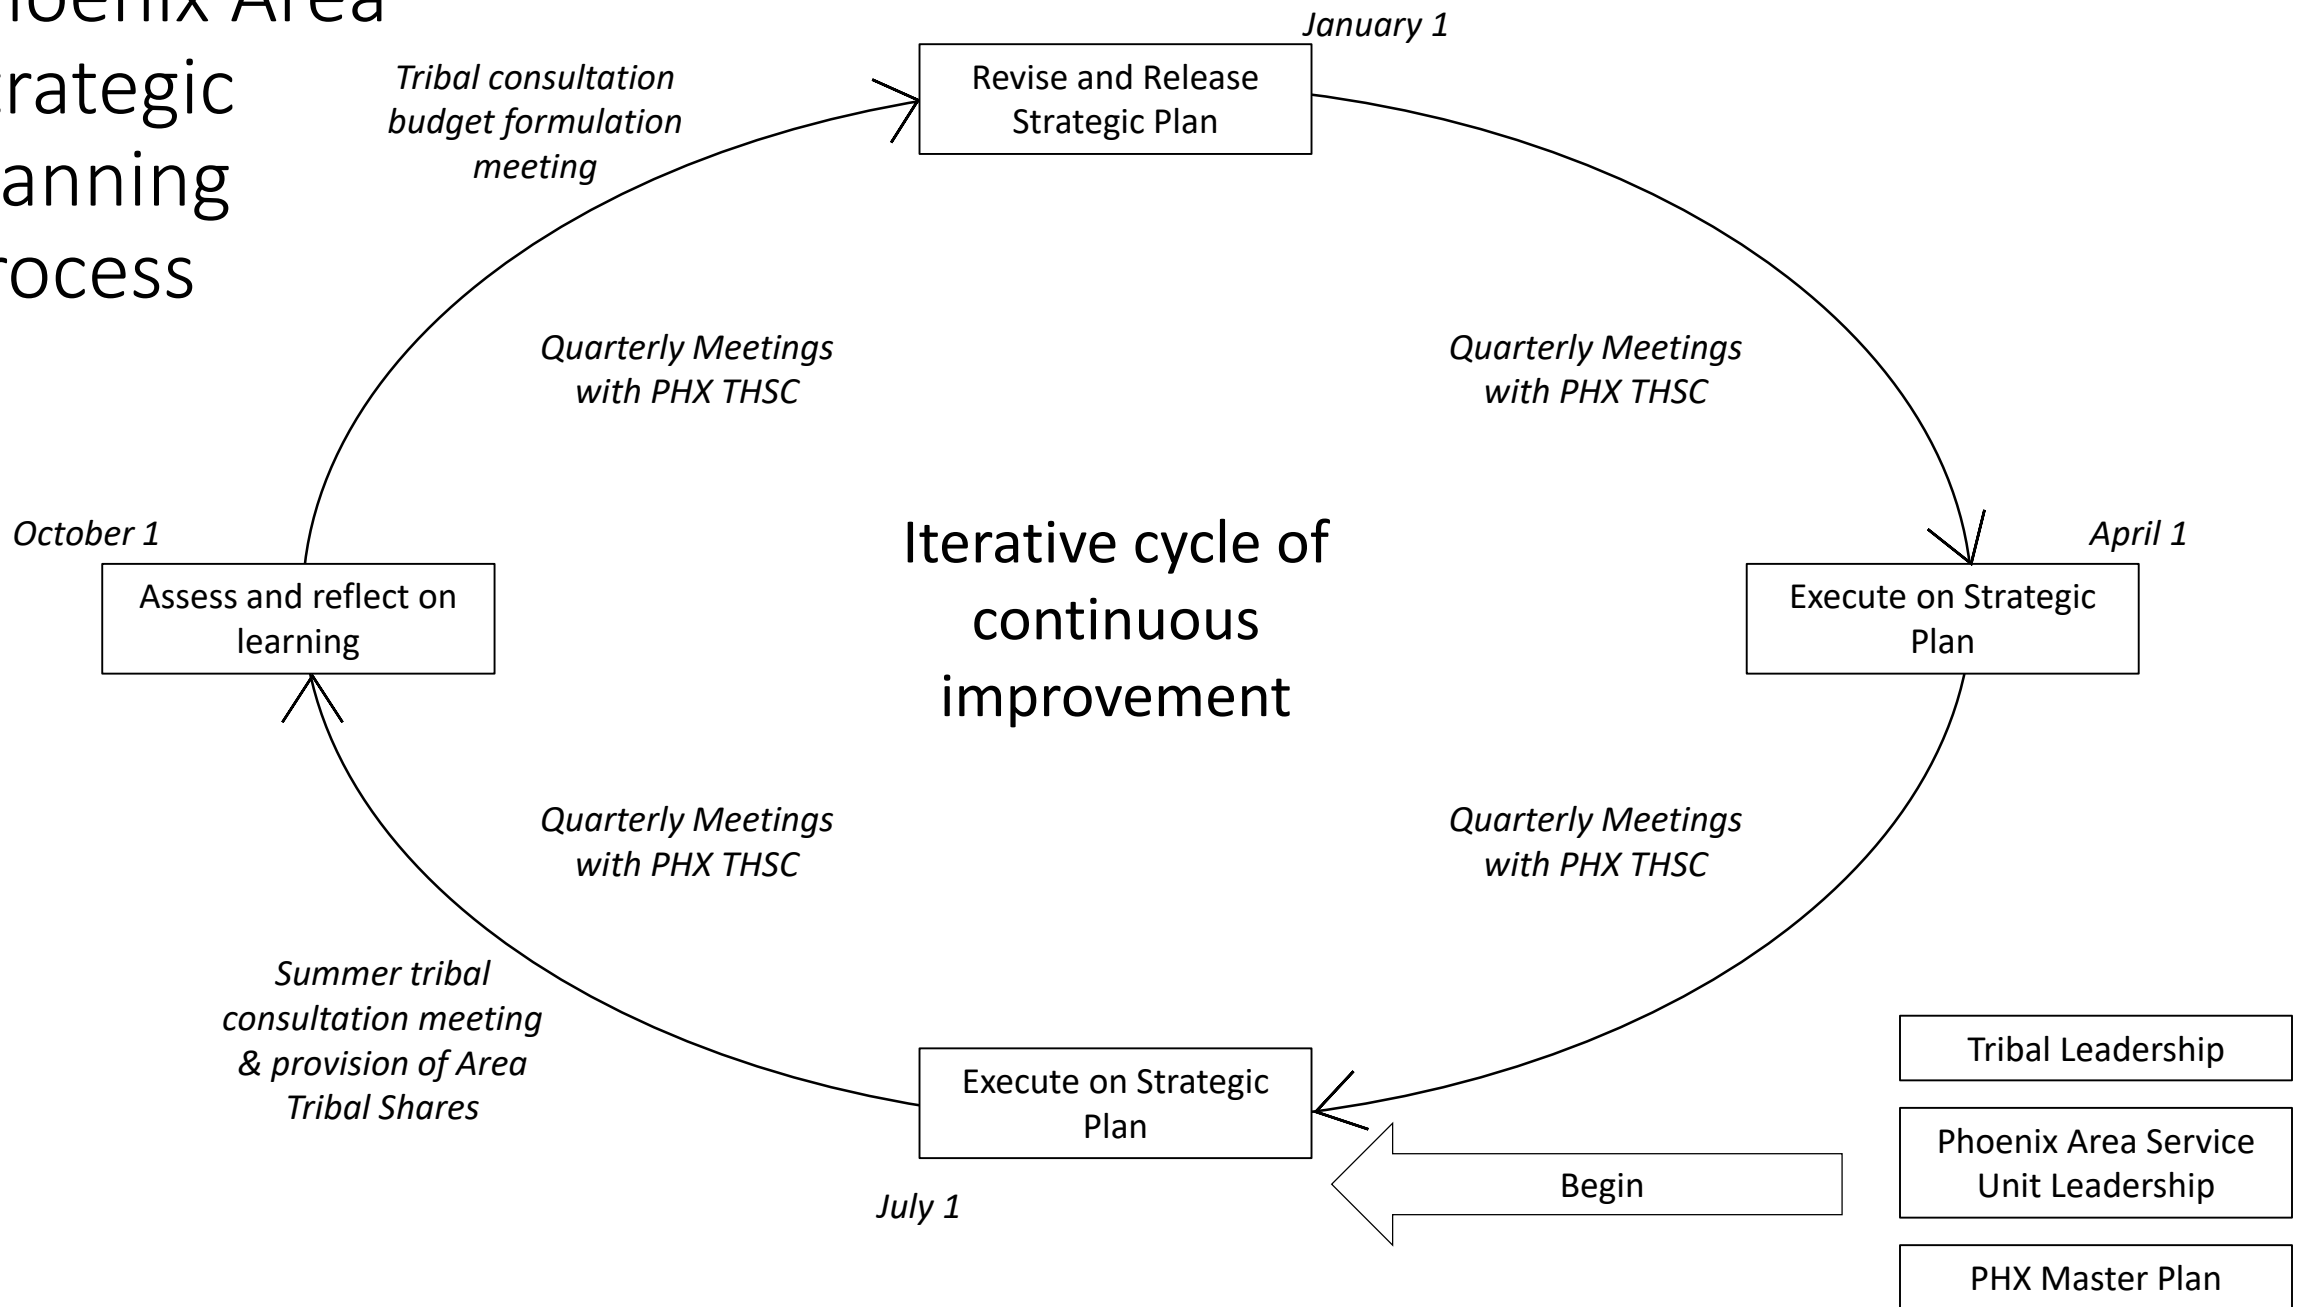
hoenix Area
rategic
anning
rocess

January 1

Tribal consultation budget formulation meeting

Revise and Release Strategic Plan

Quarterly Meetings with PHX THSC

Quarterly Meetings with PHX THSC

October 1

Assess and reflect on learning

Iterative cycle of continuous improvement

April 1

Execute on Strategic Plan

Quarterly Meetings with PHX THSC

Quarterly Meetings with PHX THSC

Summer tribal consultation meeting & provision of Area Tribal Shares

Execute on Strategic Plan

July 1

Begin

Tribal Leadership

Phoenix Area Service Unit Leadership

PHX Master Plan